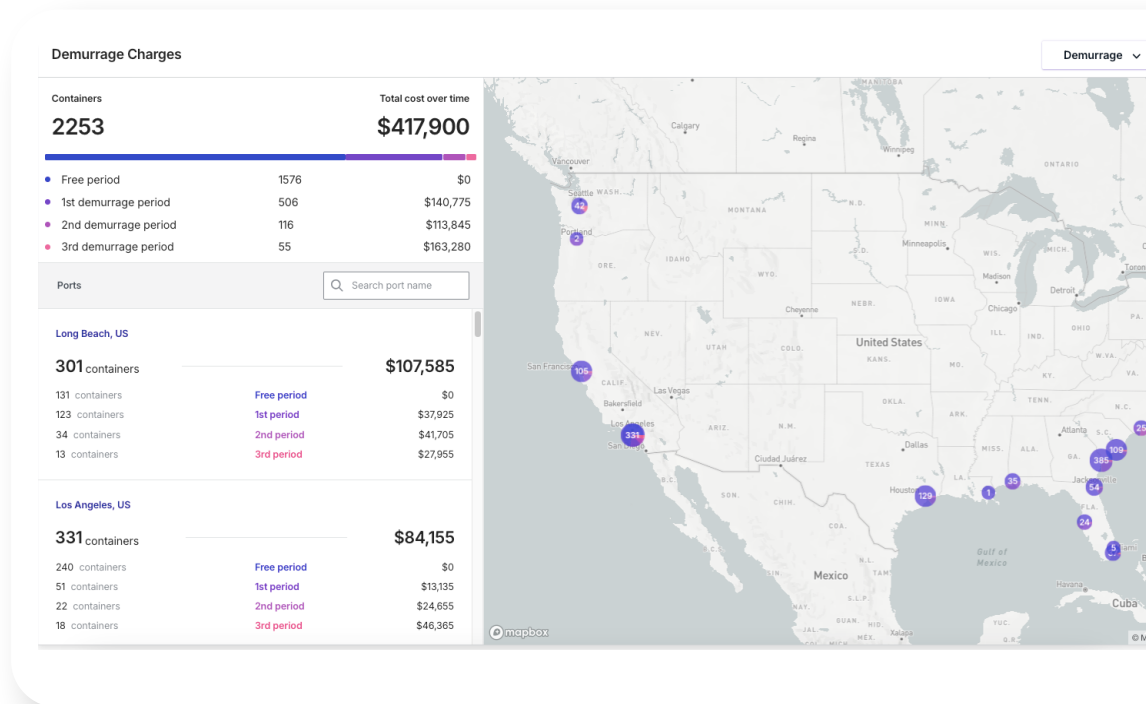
Demurrage Charges

Demurrage

Containers
2253

Total cost over time
$417,900

| | | |
|---|---|---|
| Free period | 1576 | $0 |
| 1st demurrage period | 506 | $140,775 |
| 2nd demurrage period | 116 | $113,845 |
| 3rd demurrage period | 55 | $163,280 |

Ports

Search port name

Long Beach, US

301 containers $107,585

| | | |
|---|---|---|
| 131 containers | Free period | $0 |
| 123 containers | 1st period | $37,925 |
| 34 containers | 2nd period | $41,705 |
| 13 containers | 3rd period | $27,955 |

Los Angeles, US

331 containers $84,155

| | | |
|---|---|---|
| 240 containers | Free period | $0 |
| 51 containers | 1st period | $13,135 |
| 22 containers | 2nd period | $24,655 |
| 18 containers | 3rd period | $46,365 |

Calgary Regina Winnipeg ONTARIO Vancouver Seattle WASH. 42 Portland 2 MONTANA N.D. MINN. Minneapolis WIS. ORE. IDAHO S.D. WYO. Madison Toron Detroit Chicago IOWA NEBR. Cheyenne NEV. UTAH COLO. ILL. IND. OHIO United States KANS. W.VA. San Francisco 105 CALIF. MO. KY. Las Vegas Bakersfield TENN. Los Angeles OKLA. 331 ARIZ. N.M. Atlanta San Diego Dallas MISS. ALA. 109 25 Ciudad Juárez TEXAS 385 Houston 129 1 35 Jacksonville 54 SON. CHIH. 24 COA. Gulf of Mexico 5 Mexico TAM Havana Cuba S.L.P. mapbox GUAN. YUC. MEX. Xalapa Q.R. © M